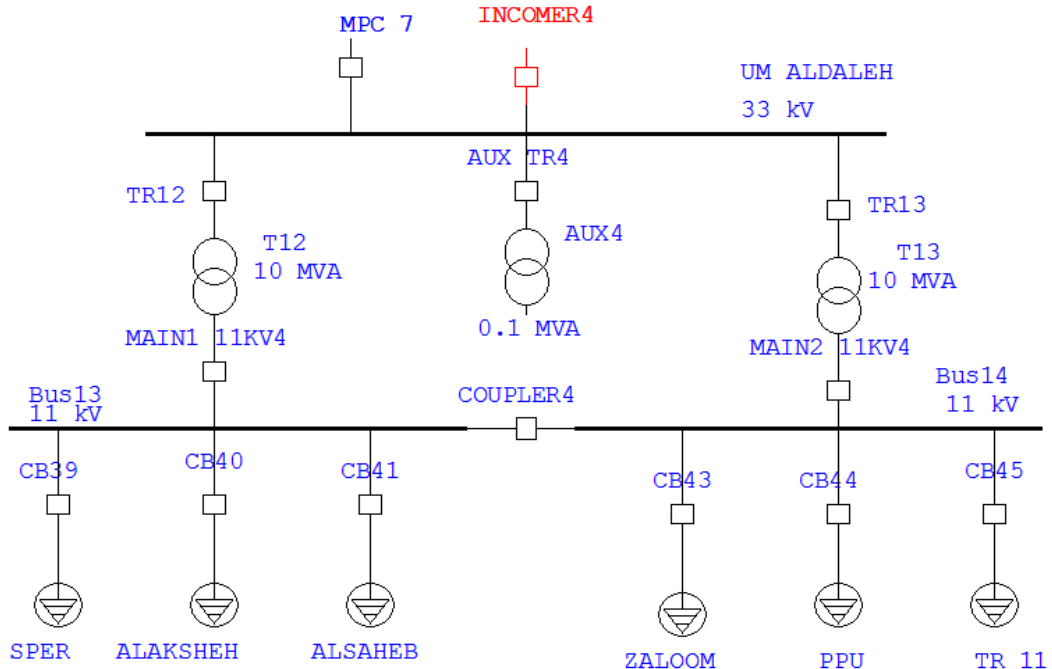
MPC 7

INCOMER4

UM ALDALEH
33 kV

AUX TR4

TR12

T12
10 MVA

AUX4

0.1 MVA

TR13

T13
10 MVA

MAIN1 11KV4

MAIN2 11KV4

Bus13
11 kV

COUPLER4

Bus14
11 kV

CB39

CB40

CB41

CB43

CB44

CB45

SPER

ALAKSHEH

ALSAHEB

ZALOOM

PPU

TR 11